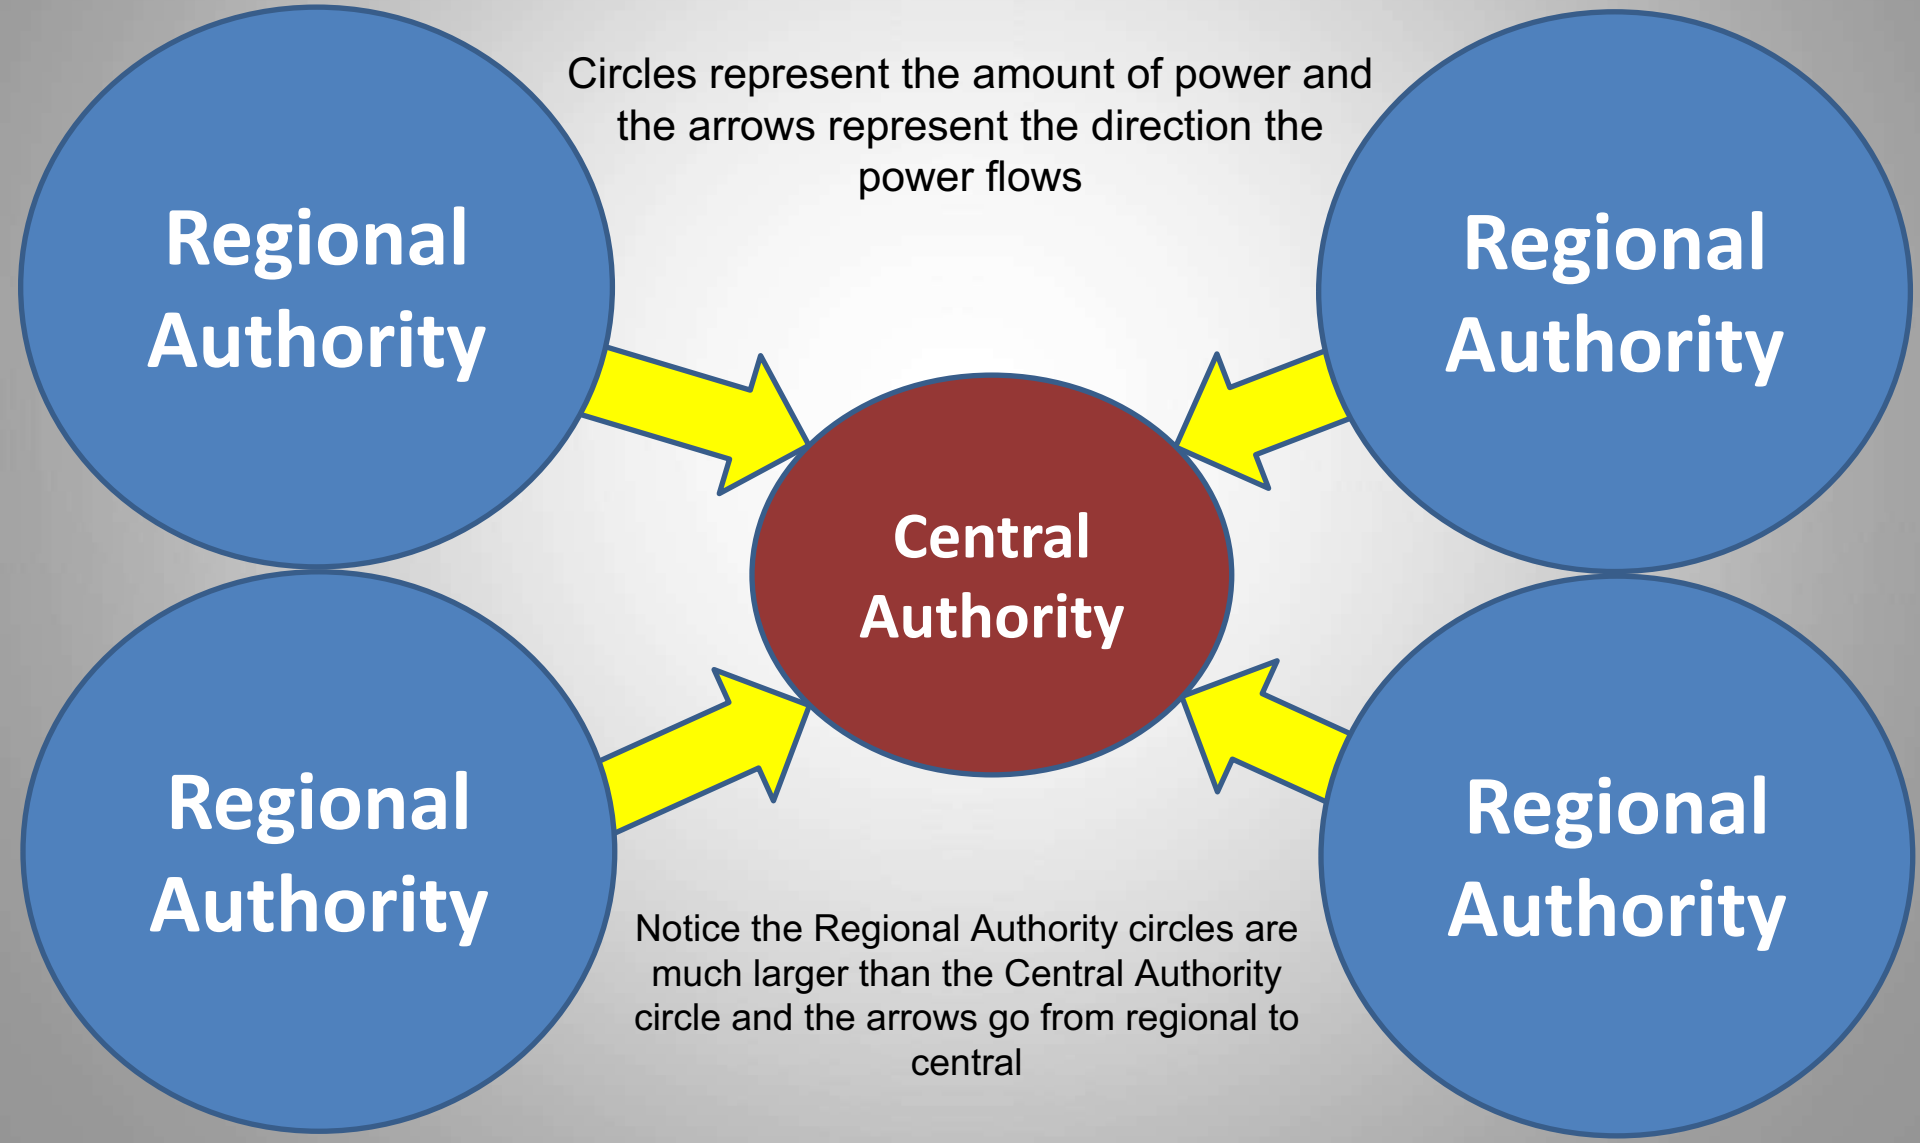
Regional Authority

Circles represent the amount of power and the arrows represent the direction the power flows

Regional Authority

Central Authority

Regional Authority

Notice the Regional Authority circles are much larger than the Central Authority circle and the arrows go from regional to central

Regional Authority